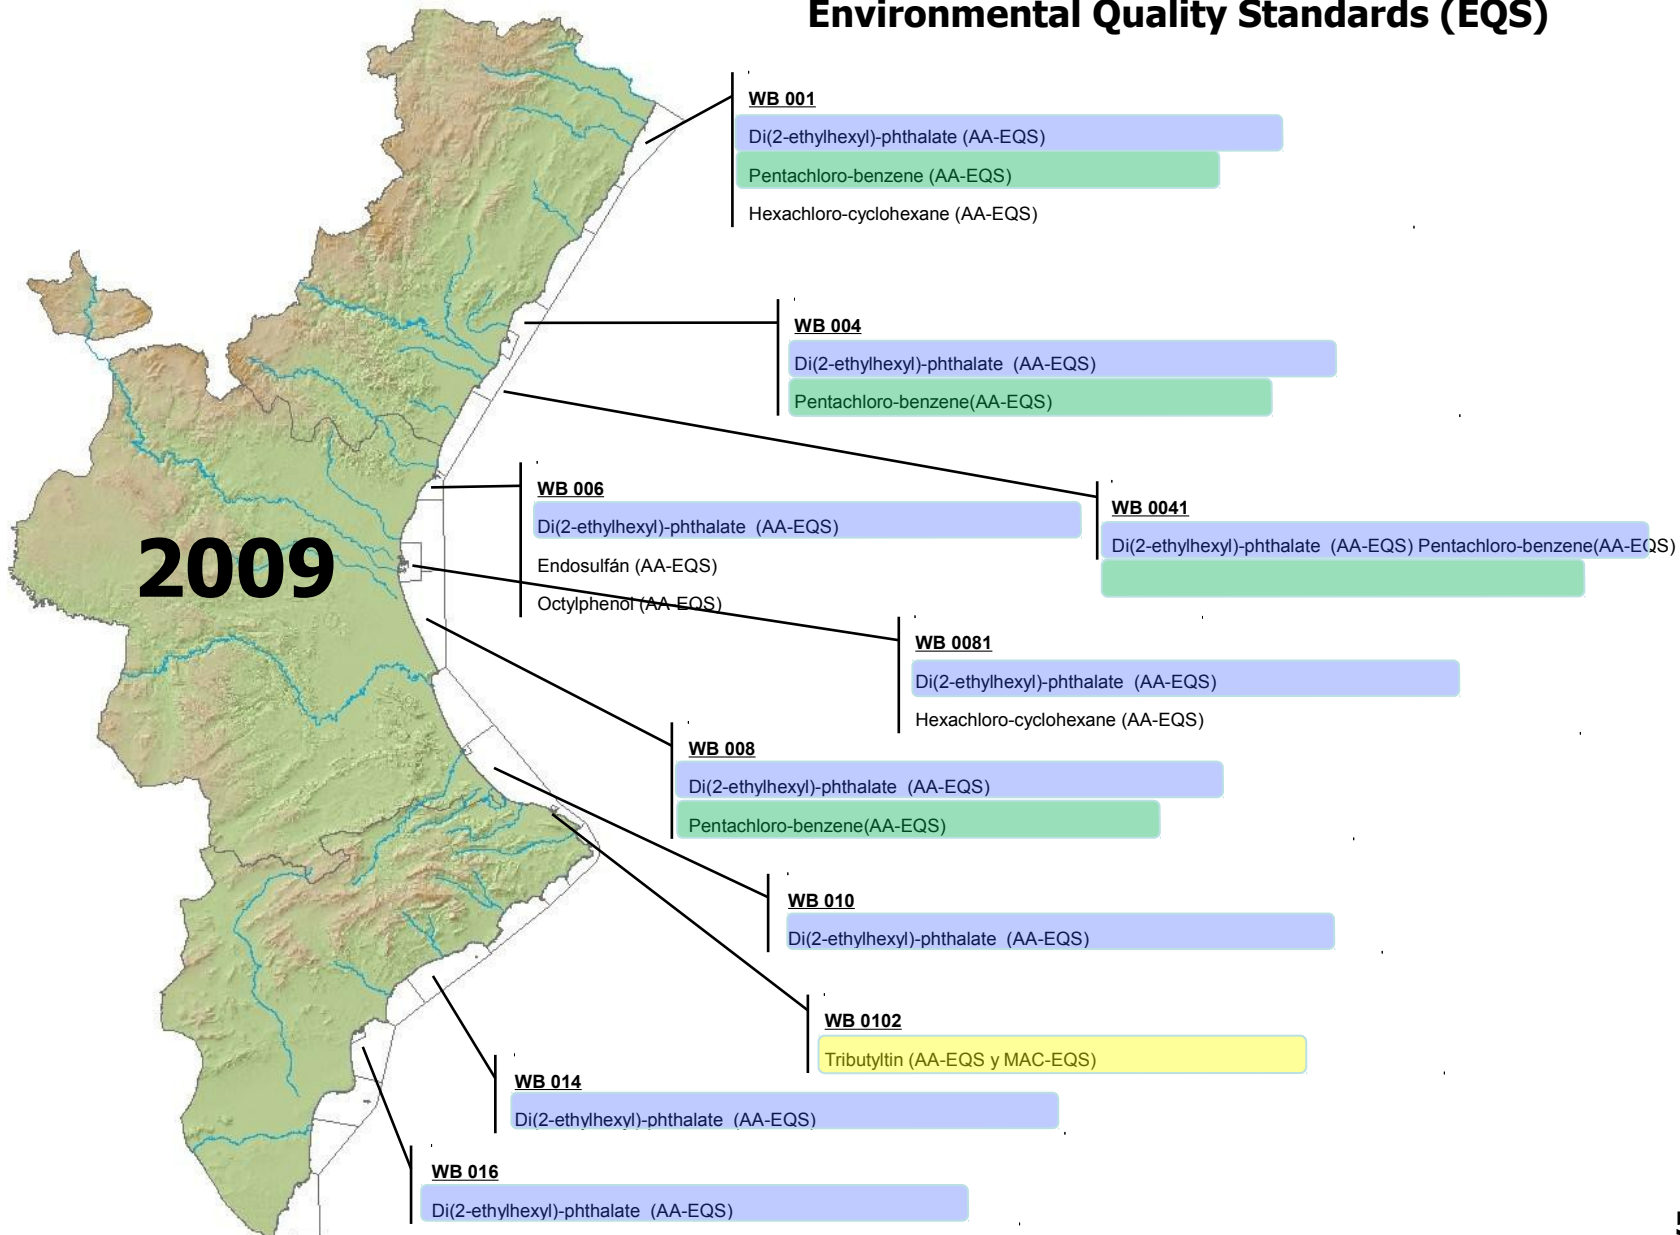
Environmental Quality Standards (EQS)

2009

WB 001
Di(2-ethylhexyl)-phthalate (AA-EQS)
Pentachloro-benzene (AA-EQS)
Hexachloro-cyclohexane (AA-EQS)

WB 004
Di(2-ethylhexyl)-phthalate (AA-EQS)
Pentachloro-benzene(AA-EQS)

WB 006
Di(2-ethylhexyl)-phthalate (AA-EQS)
Endosulfán (AA-EQS)
Octylphenol (AA-EQS)

WB 0041
Di(2-ethylhexyl)-phthalate (AA-EQS) Pentachloro-benzene(AA-EQS)

WB 0081
Di(2-ethylhexyl)-phthalate (AA-EQS)
Hexachloro-cyclohexane (AA-EQS)

WB 008
Di(2-ethylhexyl)-phthalate (AA-EQS)
Pentachloro-benzene(AA-EQS)

WB 010
Di(2-ethylhexyl)-phthalate (AA-EQS)

WB 0102
Tributyltin (AA-EQS y MAC-EQS)

WB 014
Di(2-ethylhexyl)-phthalate (AA-EQS)

WB 016
Di(2-ethylhexyl)-phthalate (AA-EQS)

5